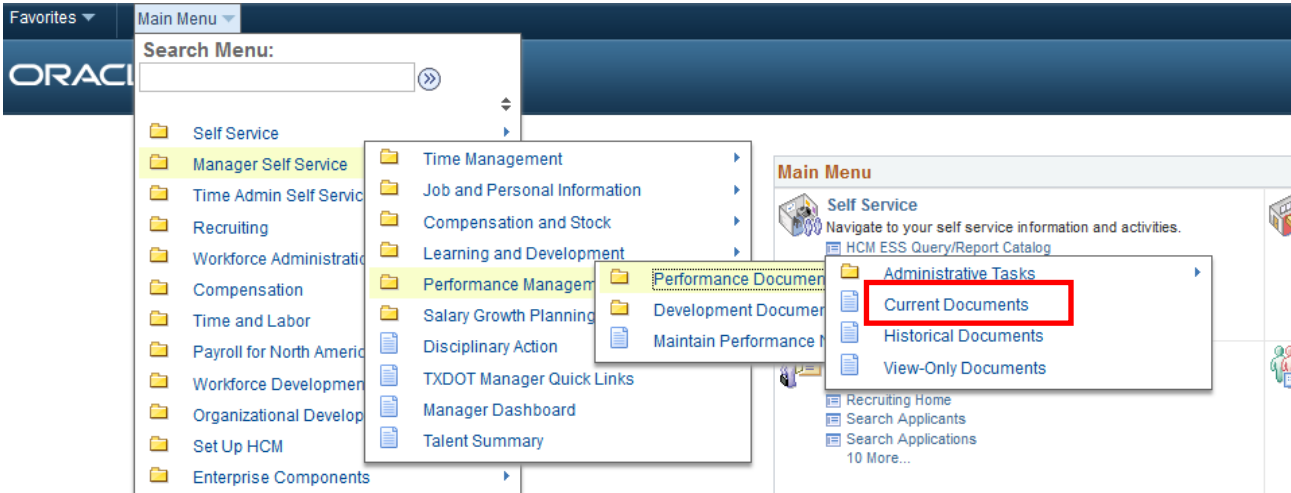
Favorites
Main Menu
Search Menu:
ORACL

Self Service
Manager Self Service
Time Admin Self Servic
Recruiting
Workforce Administratio
Compensation
Time and Labor
Payroll for North Americ
Workforce Developmen
Organizational Develop
Set Up HCM
Enterprise Components

Time Management
Job and Personal Information
Compensation and Stock
Learning and Development
Performance Managem
Salary Growth Planning
Disciplinary Action
TXDOT Manager Quick Links
Manager Dashboard
Talent Summary

Performance Documen
Development Documen
Maintain Performance N

Administrative Tasks
Current Documents
Historical Documents
View-Only Documents

Main Menu
Self Service
Navigate to your self service information and activities.
HCM ESS Query/Report Catalog

Recruiting Home
Search Applicants
Search Applications
10 More...